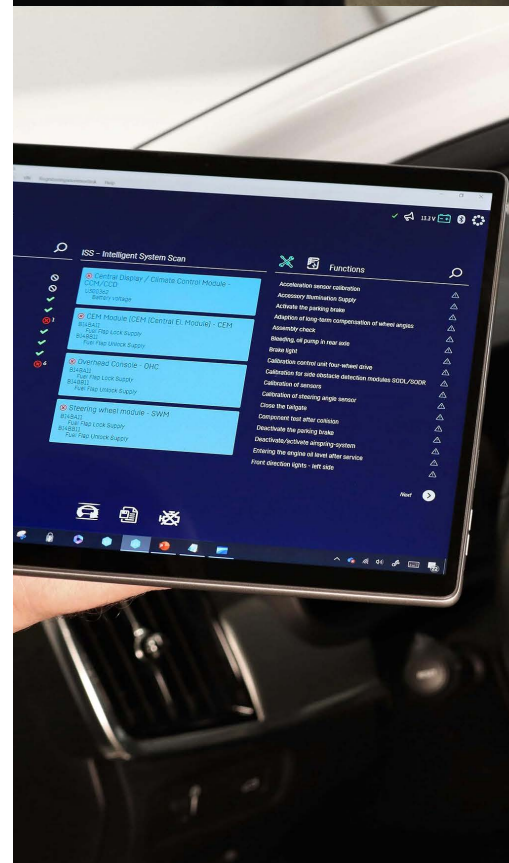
13.3 V

ISS - Intelligent System Scan

Central Display / Climate Control Module - CCM/CCD
U302362
Battery voltage

CEM Module (CEM (Central El. Module) - CEM
B14BA12
Fuel Flap Lock Supply
B14BB12
Fuel Flap Unlock Supply

Overhead Console - OHC
B14BA11
Fuel Flap Lock Supply
B14BB11
Fuel Flap Unlock Supply

Steering wheel module - SWM
B14BA12
Fuel Flap Lock Supply
B14BB12
Fuel Flap Unlock Supply

Functions

Acceleration sensor calibration
Accessory illumination Supply
Activate the parking brake
Adaption of long-term compensation of wheel angles
Assembly check
Bleeding, oil pump in rear axle
Brake light
Calibration control unit four-wheel drive
Calibration for side obstacle detection modules SODL/SODR
Calibration of sensors
Calibration of steering angle sensor
Close the tailgate
Component test after collision
Deactivate the parking brake
Deactivate/activate airspring-system
Entering the engine oil level after service
Front direction lights - left side

Next